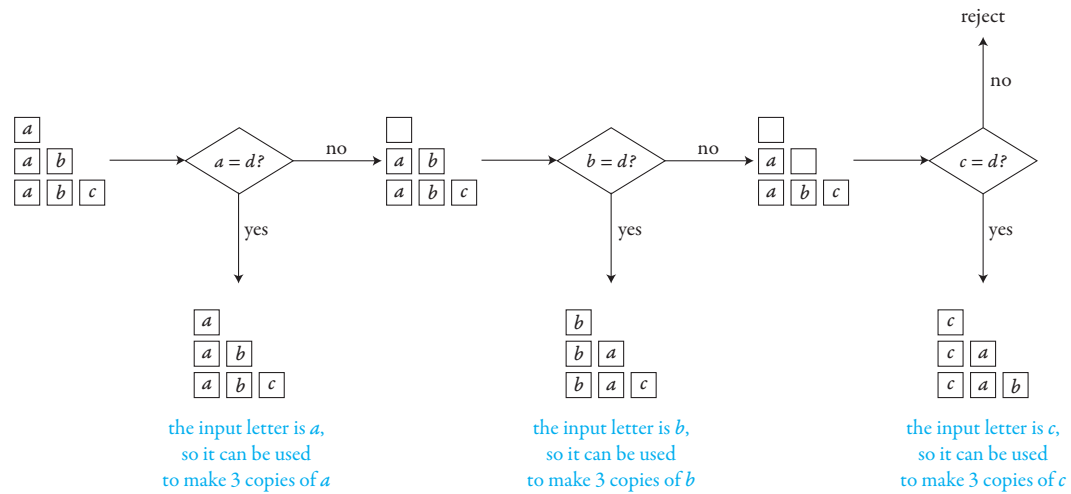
reject

no

$a$
$a$ $b$
$a$ $b$ $c$

$a = d?$

no

$a$ $b$
$a$ $b$ $c$

$b = d?$

no

$a$
$a$ $b$ $c$

$c = d?$

yes

yes

yes

$a$
$a$ $b$
$a$ $b$ $c$

the input letter is $a$, so it can be used to make 3 copies of $a$

$b$
$b$ $a$
$b$ $a$ $c$

the input letter is $b$, so it can be used to make 3 copies of $b$

$c$
$c$ $a$
$c$ $a$ $b$

the input letter is $c$, so it can be used to make 3 copies of $c$